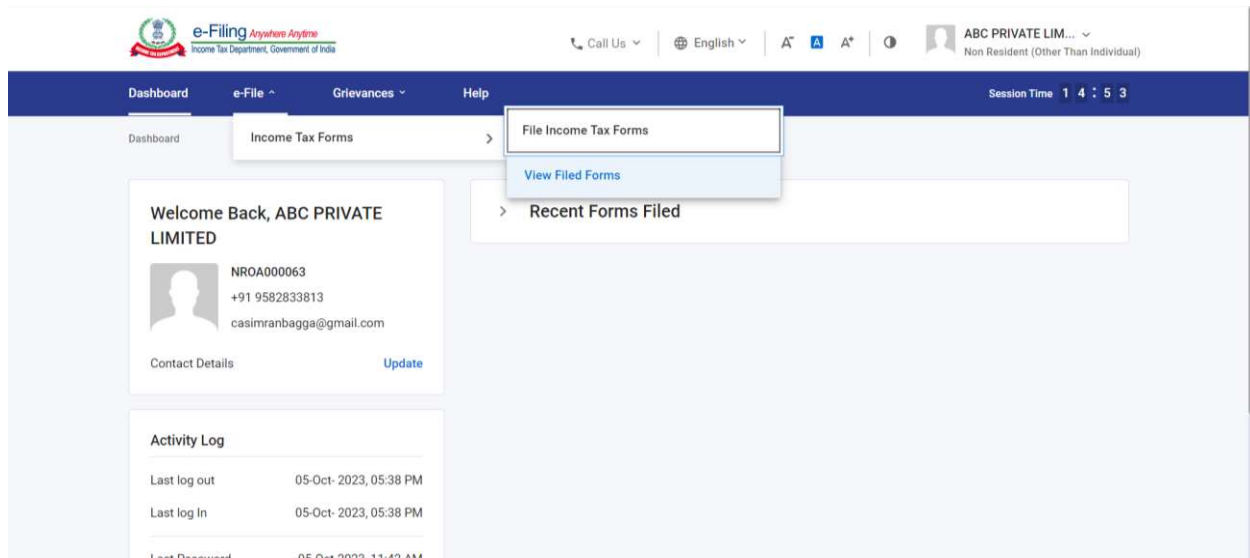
e-Filing Anywhere Anytime
Income Tax Department, Government of India

Call Us ⌄ English ⌄ A⁻ A A⁺

ABC PRIVATE LIM... ⌄
Non Resident (Other Than Individual)

Dashboard e-File ^ Grievances ⌄ Help

Session Time 1 4 : 5 3

Dashboard

Income Tax Forms >

File Income Tax Forms

View Filed Forms

Welcome Back, ABC PRIVATE LIMITED

NROA000063
+91 9582833813
casimranbagga@gmail.com

Contact Details Update

> Recent Forms Filed

Activity Log

Last log out 05-Oct- 2023, 05:38 PM
Last log In 05-Oct- 2023, 05:38 PM
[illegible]